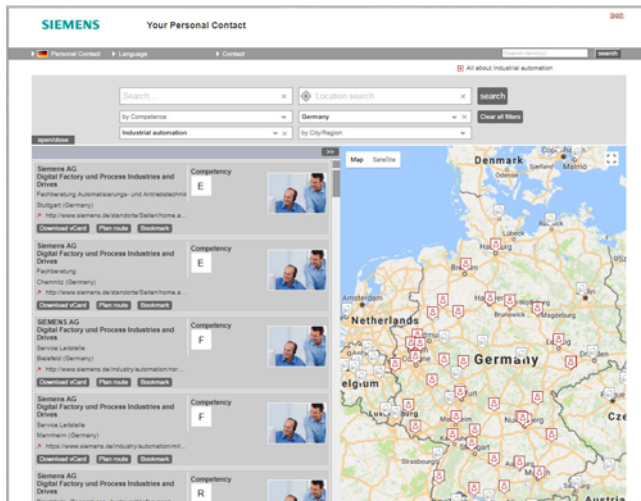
SIEMENS Your Personal Contact

Personal Contact Language Contact Search term(s) search

All about Industrial automation

Search... × Location search × search

by Competence Germany × Clear all filters

Industrial automation × by City/Region

open/close

>>

Siemens AG
Digital Factory und Process Industries and Drives
Fachberatung Automatisierungs- und Antriebstechni
Stuttgart (Germany)
http://www.siemens.de/standorte/Seiten/home.a...
Competency
E
Download vCard Plan route Bookmark

Siemens AG
Digital Factory und Process Industries and Drives
Fachberatung
Chemnitz (Germany)
http://www.siemens.de/standorte/Seiten/home.a...
Competency
E
Download vCard Plan route Bookmark

SIEMENS AG
Digital Factory und Process Industries and Drives
Service Leitstelle
Bielefeld (Germany)
http://www.siemens.de/industry/automation/nor...
Competency
F
Download vCard Plan route Bookmark

Siemens AG
Digital Factory und Process Industries and Drives
Service Leitstelle
Mannheim (Germany)
https://www.siemens.de/industry/automation/mit...
Competency
F
Download vCard Plan route Bookmark

Siemens AG
Digital Factory und Process Industries and Drives
Competency
R

Map Satellite

Denmark
Netherlands
Amsterdam
Germany
lgium
Hamburg
Bremen
Hanover
Brunswick
Magdeburg
Lübeck
Strasbourg